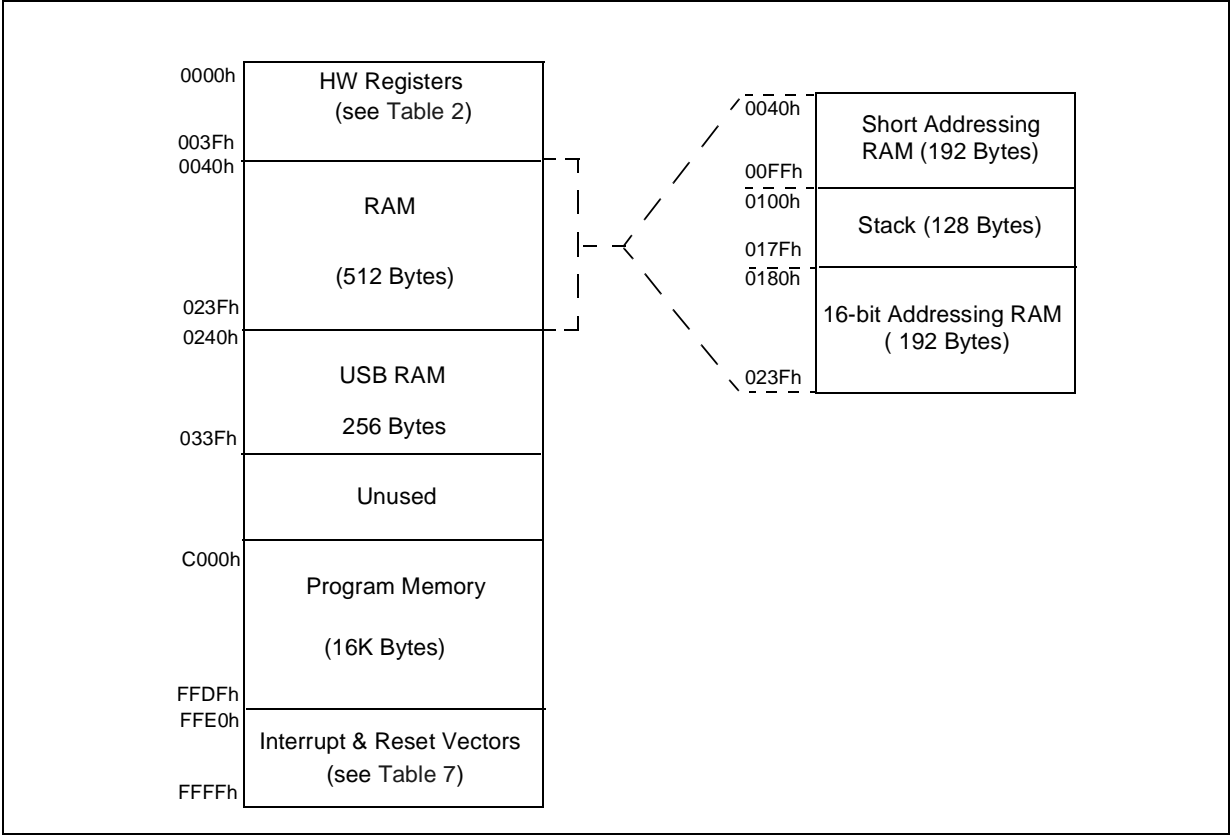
0000h
HW Registers
(see Table 2)
003Fh
0040h
RAM
(512 Bytes)
023Fh
0240h
USB RAM
256 Bytes
033Fh
Unused
C000h
Program Memory
(16K Bytes)
FFDFh
FFE0h
Interrupt & Reset Vectors
(see Table 7)
FFFFh

0040h
Short Addressing RAM (192 Bytes)
00FFh
0100h
Stack (128 Bytes)
017Fh
0180h
16-bit Addressing RAM ( 192 Bytes)
023Fh